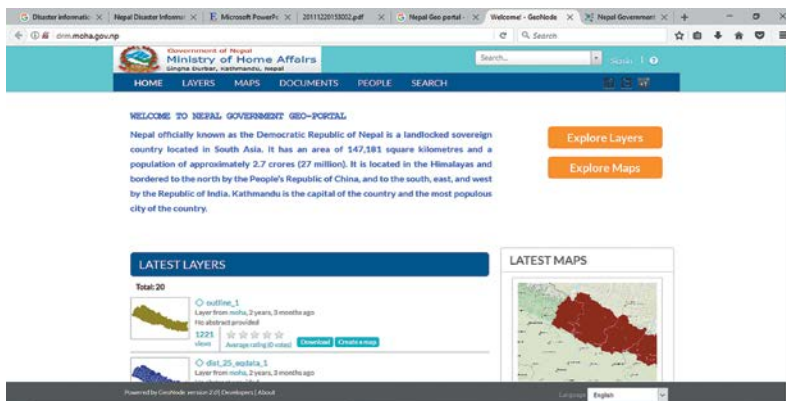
Disaster informatio × | Nepal Disaster Informat × | Microsoft PowerPo × | 20111220153002.pdf × | Nepal Geo portal - × | Welcome! - GeoNode × | Nepal Government × | +

drrm.moha.gov.np

Search

Government of Nepal
Ministry of Home Affairs
Singha Durbar, Kathmandu, Nepal

Search...

Sign in

HOME LAYERS MAPS DOCUMENTS PEOPLE SEARCH

WELCOME TO NEPAL GOVERNMENT GEO-PORTAL

Nepal officially known as the Democratic Republic of Nepal is a landlocked sovereign country located in South Asia. It has an area of 147,181 square kilometres and a population of approximately 2.7 crores (27 million). It is located in the Himalayas and bordered to the north by the People's Republic of China, and to the south, east, and west by the Republic of India. Kathmandu is the capital of the country and the most populous city of the country.

Explore Layers

Explore Maps

LATEST LAYERS

Total: 20

outline_1
Layer from moha, 2 years, 3 months ago
No abstract provided
1221 views
Average rating (0 votes)
Download Create a map

dist_25_update_1
Layer from moha, 2 years, 3 months ago

LATEST MAPS

Powered by GeoNode version 2.0 | Developers | About

Language English